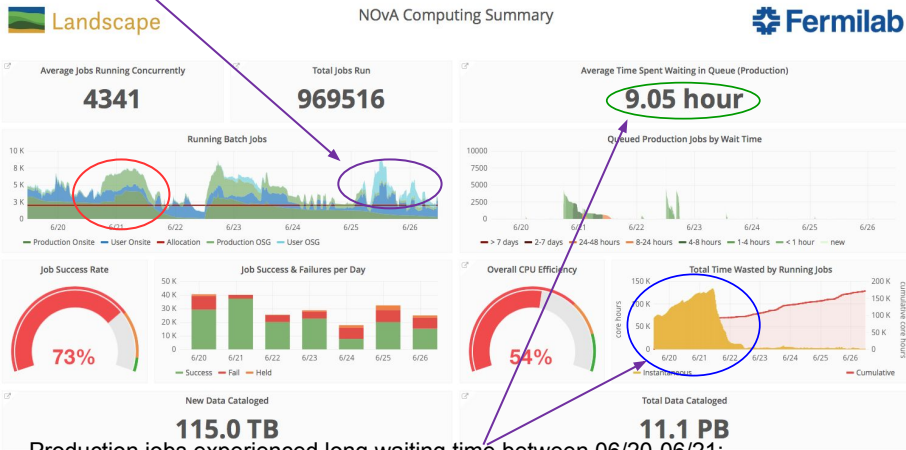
Landscape

NOvA Computing Summary

Fermilab

Average Jobs Running Concurrently
4341

Total Jobs Run
969516

Average Time Spent Waiting in Queue (Production)
9.05 hour

Running Batch Jobs
10 K
8 K
5 K
3 K
0
6/20 6/21 6/22 6/23 6/24 6/25 6/26
Production Onsite User Onsite Allocation Production OSG User OSG

Queued Production Jobs by Wait Time
10000
7500
5000
2500
0
6/20 6/21 6/22 6/23 6/24 6/25 6/26
> 7 days 2-7 days 24-48 hours 8-24 hours 4-8 hours 1-4 hours < 1 hour new

Job Success Rate
73%

Job Success & Failures per Day
50 K
40 K
30 K
20 K
10 K
0
6/20 6/21 6/22 6/23 6/24 6/25 6/26
Success Fail Held

Overall CPU Efficiency
54%

Total Time Wasted by Running Jobs
150 K
100 K
50 K
0
core hours
200 K
150 K
100 K
50 K
0
cumulative core hours
6/20 6/21 6/22 6/23 6/24 6/25 6/26
Instantaneous Cumulative

New Data Cataloged
115.0 TB

Total Data Cataloged
11.1 PB

Production jobs experienced long waiting time between 06/20-06/21;